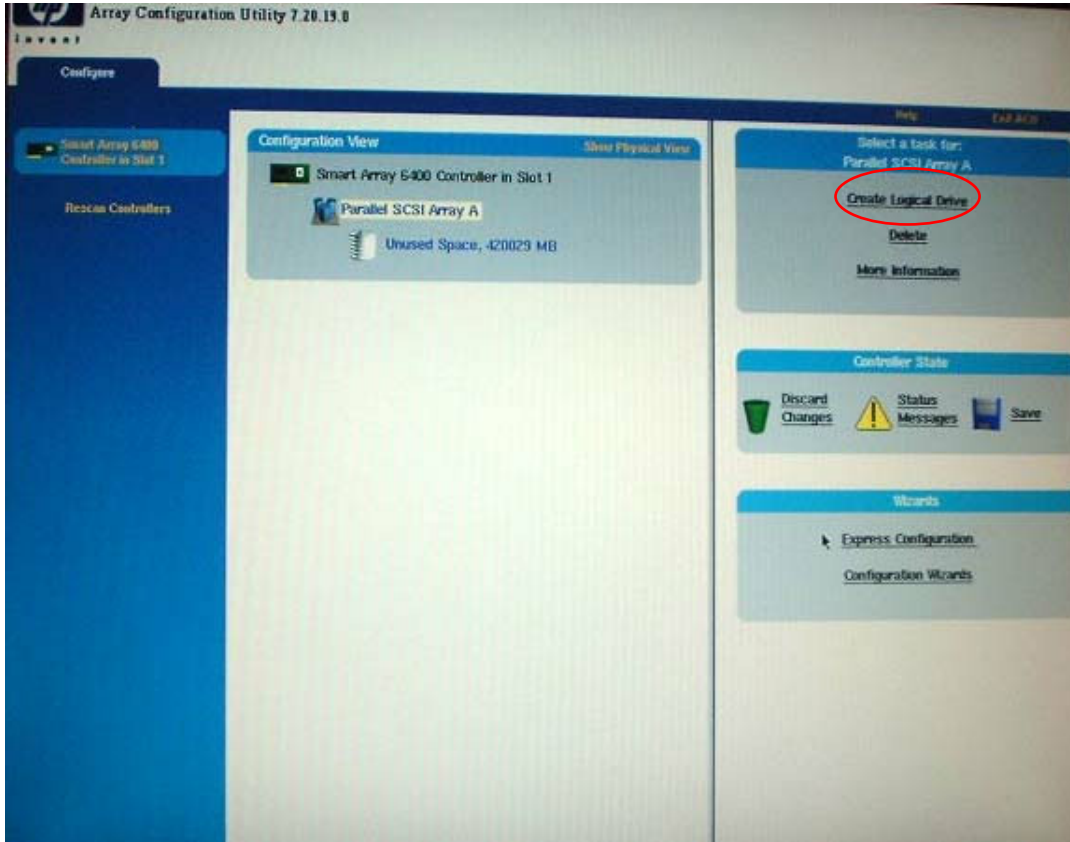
hp
invent
Array Configuration Utility 7.20.19.0

Configure

Help
Exit ACU

Smart Array 6400 Controller in Slot 1

Rescan Controllers

Configuration View
Show Physical View

Smart Array 6400 Controller in Slot 1
Parallel SCSI Array A
Unused Space, 420029 MB

Select a task for:
Parallel SCSI Array A

Create Logical Drive
Delete
More Information

Controller State

Discard Changes
Status Messages
Save

Wizards

Express Configuration
Configuration Wizards